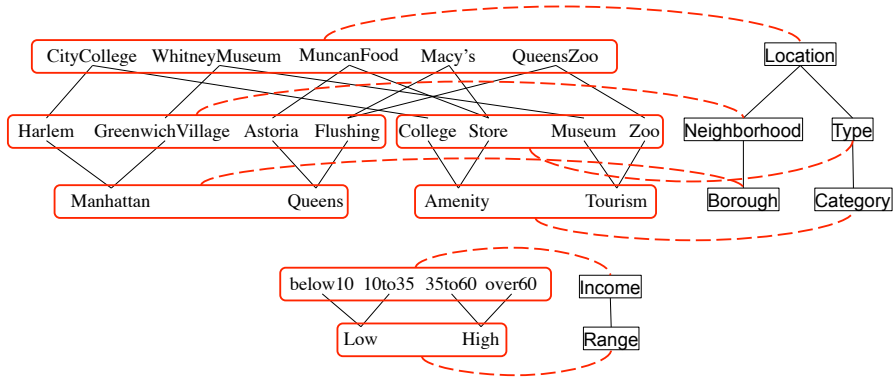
CityCollege WhitneyMuseum MuncanFood Macy's QueensZoo

Location

Harlem GreenwichVillage Astoria Flushing

College Store Museum Zoo

Neighborhood

Type

Manhattan Queens

Amenity Tourism

Borough

Category

below10 10to35 35to60 over60

Income

Low High

Range